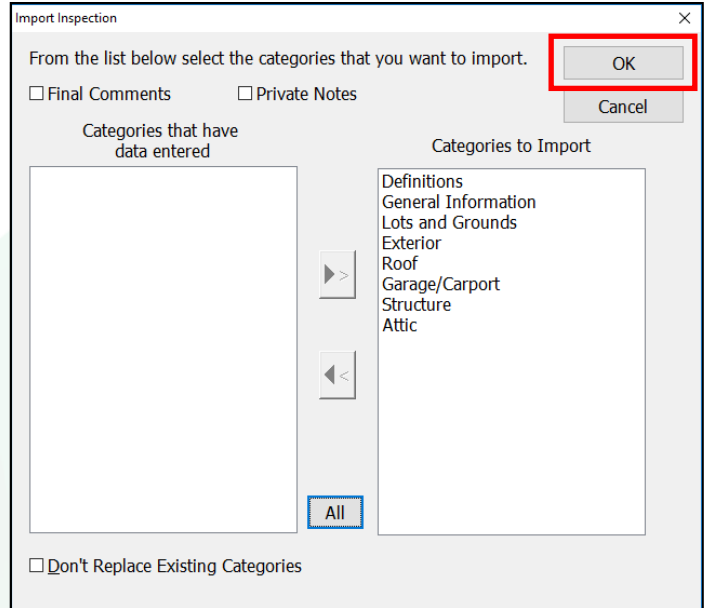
Import Inspection
×

From the list below select the categories that you want to import.

OK

Cancel

☐ Final Comments ☐ Private Notes

Categories that have data entered

Categories to Import

Definitions
General Information
Lots and Grounds
Exterior
Roof
Garage/Carport
Structure
Attic

>

<

All

☐ Don't Replace Existing Categories